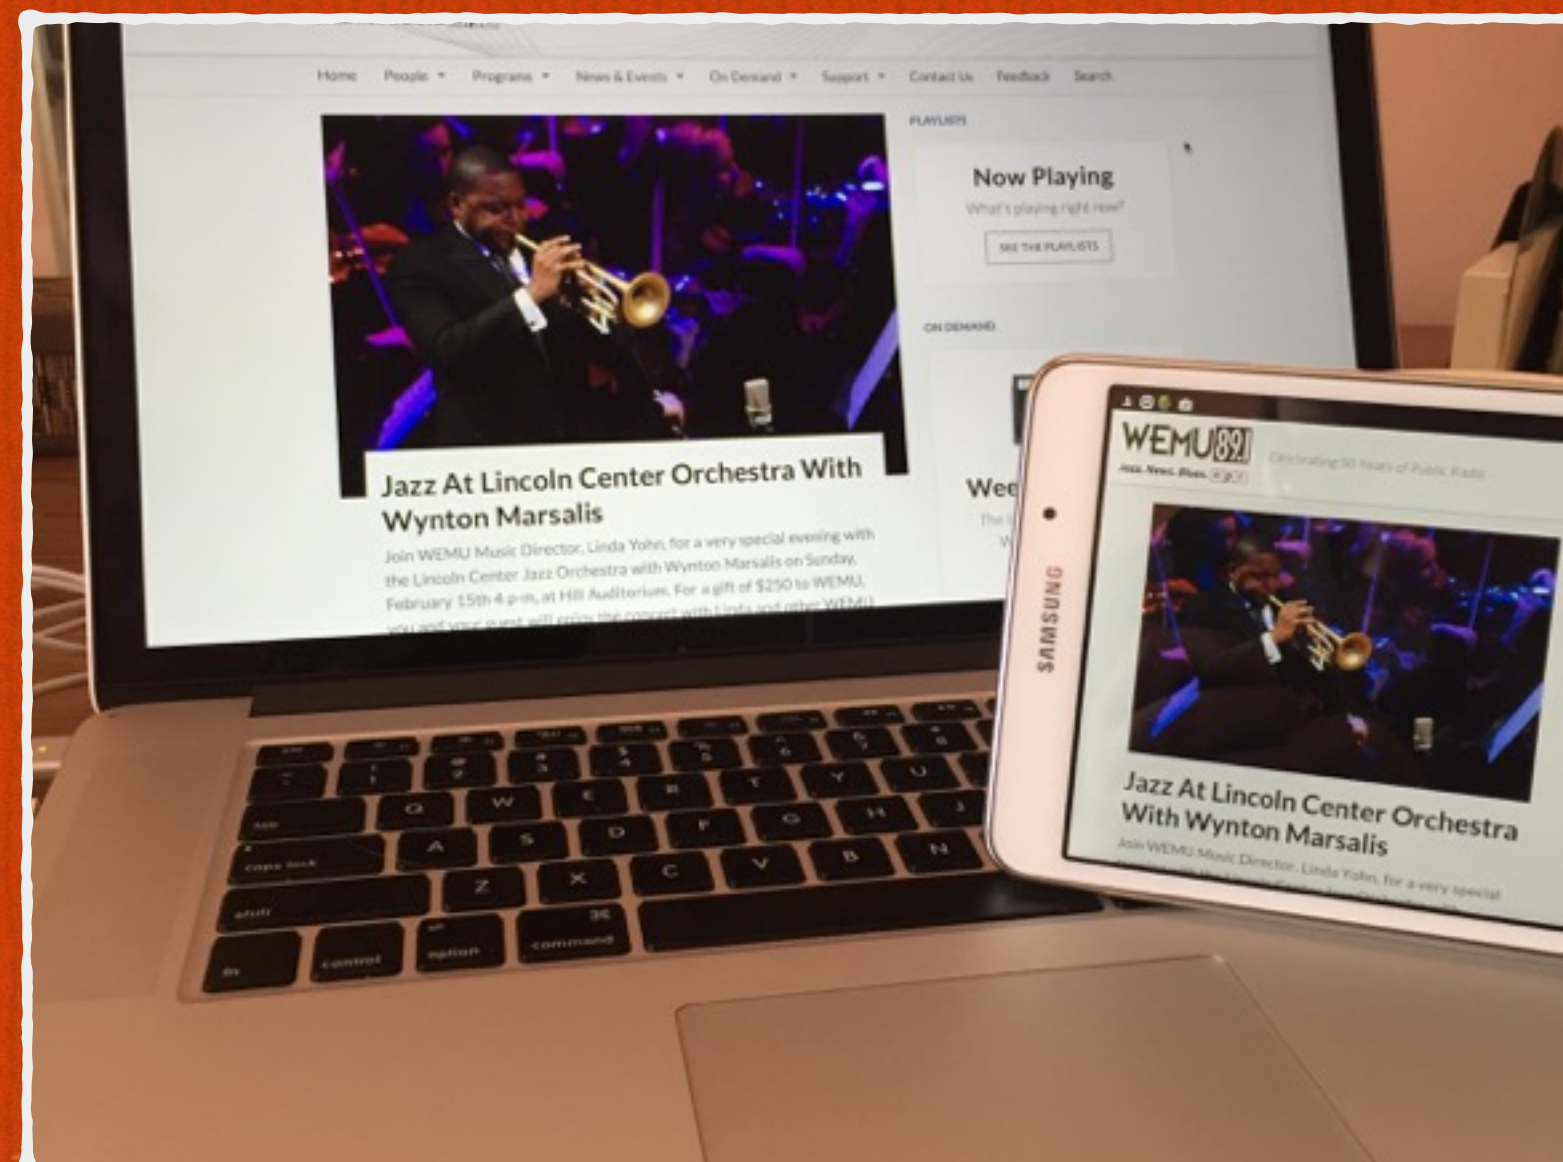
Home People Programs News & Events On Demand Support Contact Us Feedback Search

PLAYLISTS

Now Playing

What's playing right now?

SEE THE PLAYLISTS

ON DEMAND

Jazz At Lincoln Center Orchestra With Wynton Marsalis

Join WEMU Music Director, Linda Yohn, for a very special evening with the Lincoln Center Jazz Orchestra with Wynton Marsalis on Sunday, February 15th 4 p.m. at Hill Auditorium. For a gift of $250 to WEMU, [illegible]

Wee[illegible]

SAMSUNG

WEMU 89.1

Jazz. News. Blues.

Celebrating 50 Years of Public Radio

Jazz At Lincoln Center Orchestra With Wynton Marsalis

Join WEMU Music Director, Linda Yohn, for a very special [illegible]

esc

tab

caps lock

shift

fn

control

option

command

Q W E R T Y U

A S D F G H J

Z X C V B N